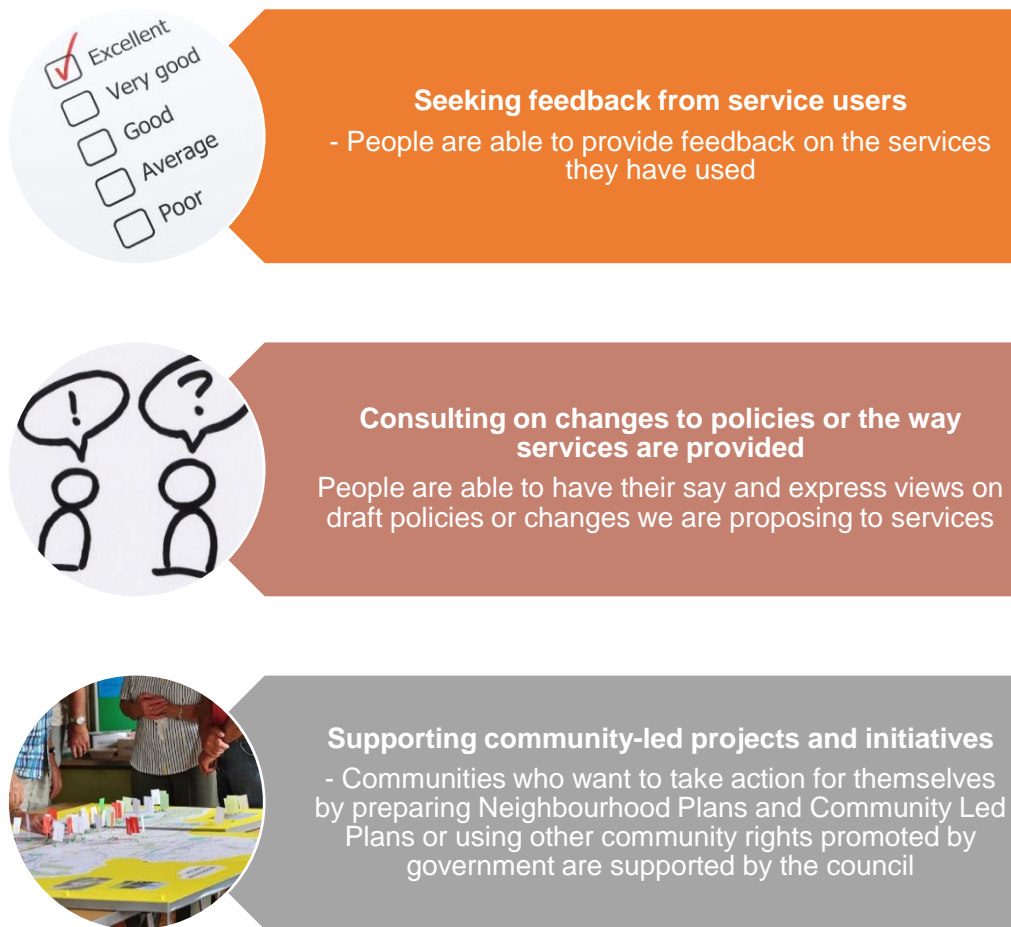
Excellent
Very good
Good
Average
Poor

Seeking feedback from service users

- People are able to provide feedback on the services they have used

!
?

Consulting on changes to policies or the way services are provided

People are able to have their say and express views on draft policies or changes we are proposing to services

Supporting community-led projects and initiatives

- Communities who want to take action for themselves by preparing Neighbourhood Plans and Community Led Plans or using other community rights promoted by government are supported by the council